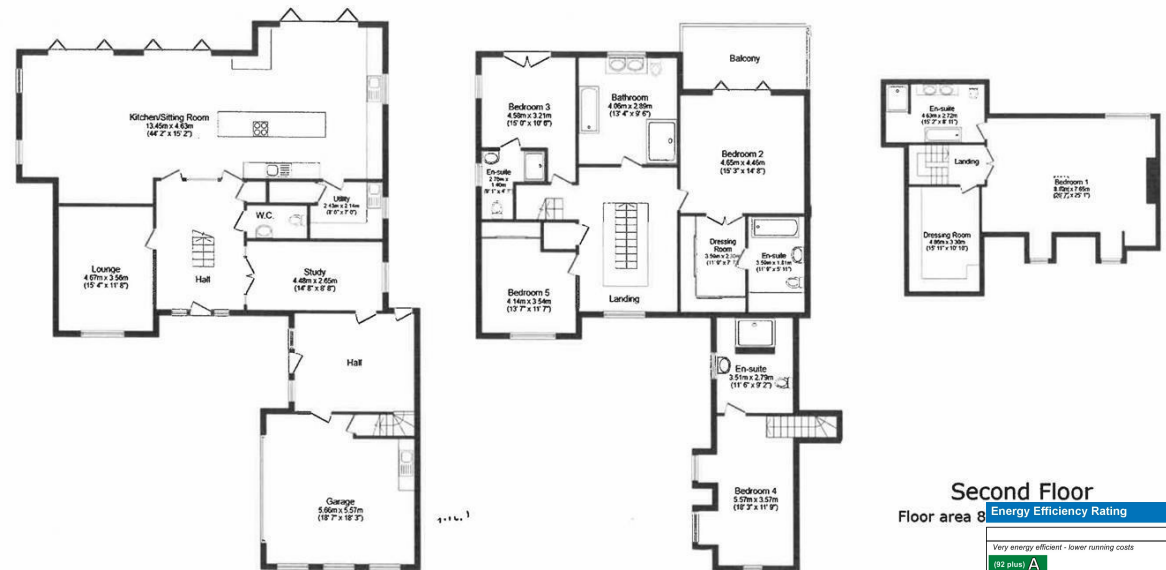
Kitchen/Sitting Room
13.45m x 4.63m
(44' 2" x 15' 2")

Utility
2.43m x 2.14m
(8' 0" x 7' 0")

W.C.

Lounge
4.67m x 3.56m
(15' 4" x 11' 8")

Hall

Study
4.48m x 2.65m
(14' 8" x 8' 8")

Hall

Garage
5.66m x 5.57m
(18' 7" x 18' 3")

Bedroom 3
4.58m x 3.21m
(15' 0" x 10' 6")

Bathroom
4.06m x 2.89m
(13' 4" x 9' 6")

Balcony

Bedroom 2
4.65m x 4.46m
(15' 3" x 14' 8")

En-suite
2.78m x 1.40m
(9' 1" x 4' 7")

Dressing Room
3.56m x 2.30m
(11' 8" x 7' 7")

En-suite
3.59m x 1.81m
(11' 9" x 5' 11")

Bedroom 5
4.14m x 3.54m
(13' 7" x 11' 7")

Landing

En-suite
3.51m x 2.79m
(11' 6" x 9' 2")

Bedroom 4
5.57m x 3.57m
(18' 3" x 11' 9")

En-suite
4.63m x 2.72m
(15' 2" x 8' 11")

Landing

Bedroom 1
8.82m x 7.65m
(28' 7" x 25' 1")

Dressing Room
4.86m x 3.30m
(15' 11" x 10' 10")

Second Floor
Floor area 8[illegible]

Energy Efficiency Rating

Very energy efficient - lower running costs

(92 plus) A